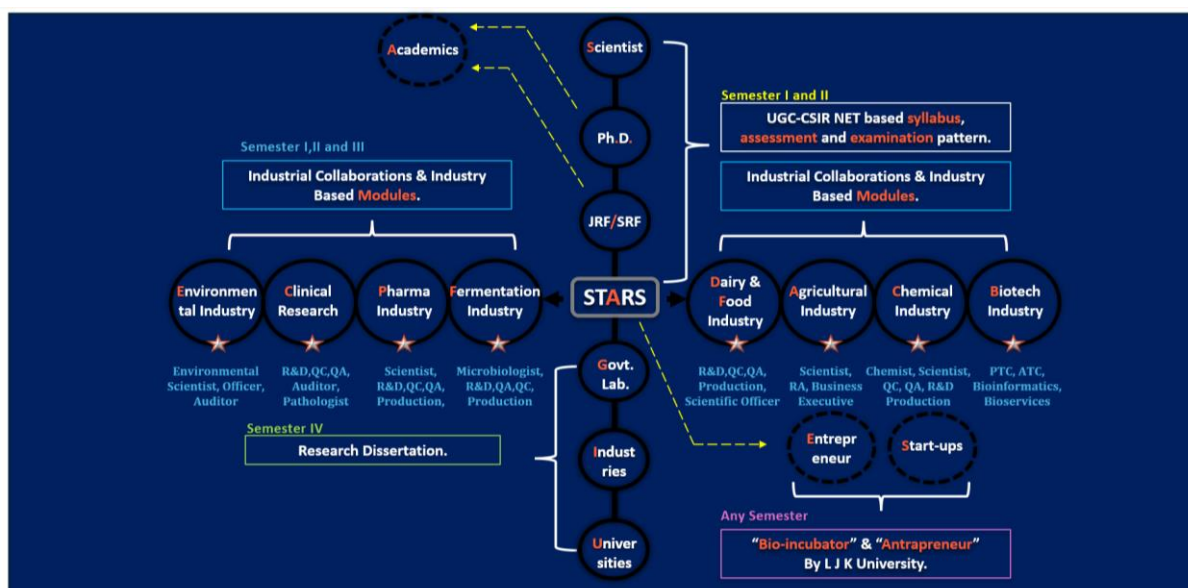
Academics

Scientist

Ph.D.

JRF/SRF

Semester I and II

UGC-CSIR NET based syllabus, assessment and examination pattern.

Industrial Collaborations & Industry Based Modules.

Semester I,II and III

Industrial Collaborations & Industry Based Modules.

Environmental Industry

Clinical Research

Pharma Industry

Fermentation Industry

STARS

Dairy & Food Industry

Agricultural Industry

Chemical Industry

Biotech Industry

Environmental Scientist, Officer, Auditor

R&D,QC,QA, Auditor, Pathologist

Scientist, R&D,QC,QA, Production,

Microbiologist, R&D,QA,QC, Production

Govt. Lab.

R&D,QC,QA, Production, Scientific Officer

Scientist, RA, Business Executive

Chemist, Scientist, QC, QA, R&D Production

PTC, ATC, Bioinformatics, Bioservices

Semester IV

Research Dissertation.

Industries

Entrepreneur

Start-ups

Universities

Any Semester

"Bio-incubator" & "Antrapreneur" By L J K University.